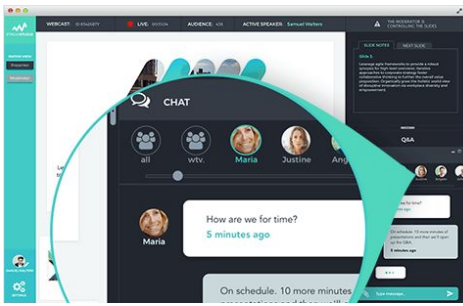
WEBCAST:
LIVE:
AUDIENCE:
ACTIVE SPEAKER: Samuel Walters
THE MODERATOR IS CONTROLLING THE SLIDES
SLIDE NOTES
NEXT SLIDE
Slide 1
CHAT
all
wtv.
Maria
Justine
Ang
Maria
How are we for time?
5 minutes ago
On schedule. 10 more minutes
Q&A